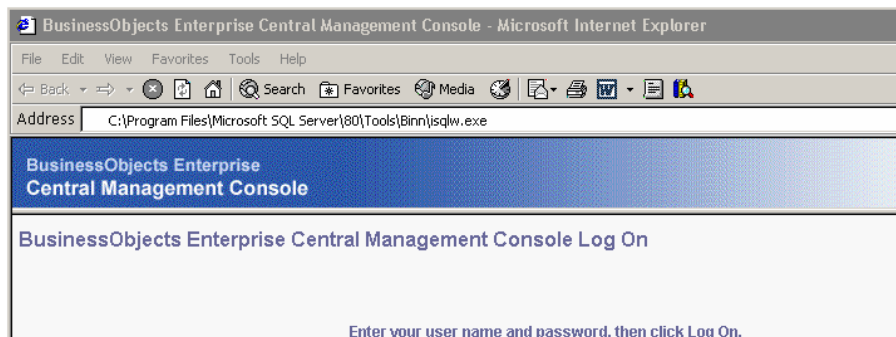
BusinessObjects Enterprise Central Management Console - Microsoft Internet Explorer

File Edit View Favorites Tools Help

Back Search Favorites Media

Address C:\Program Files\Microsoft SQL Server\80\Tools\Binn\isqlw.exe

BusinessObjects Enterprise
Central Management Console

BusinessObjects Enterprise Central Management Console Log On

Enter your user name and password, then click Log On.